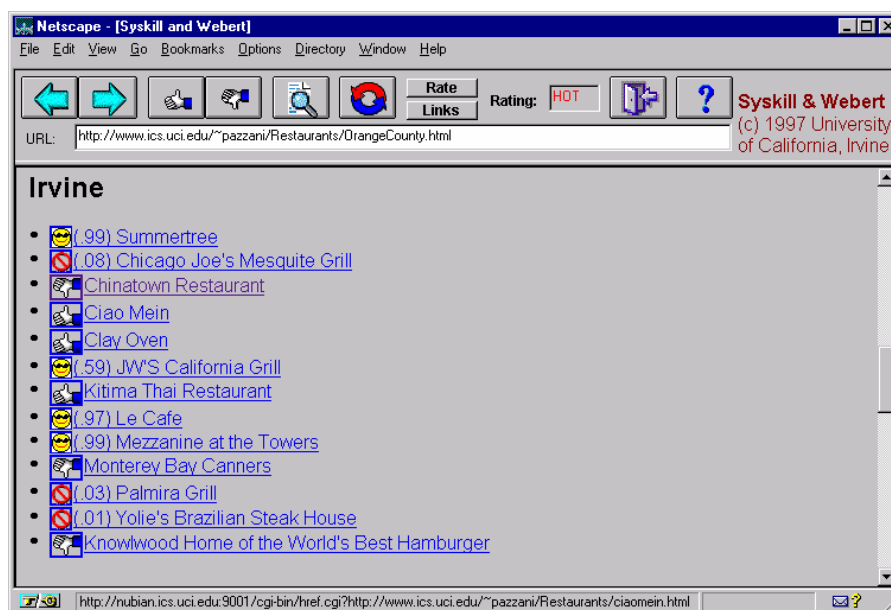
Netscape - [Syskill and Webert]

File Edit View Go Bookmarks Options Directory Window Help

Rate
Links
Rating: HOT

Syskill & Webert
(c) 1997 University of California, Irvine

URL: http://www.ics.uci.edu/~pazzani/Restaurants/OrangeCounty.html

Irvine

- (.99) Summertree
- (.08) Chicago Joe's Mesquite Grill
- Chinatown Restaurant
- Ciao Mein
- Clay Oven
- (.59) JW'S California Grill
- Kitima Thai Restaurant
- (.97) Le Cafe
- (.99) Mezzanine at the Towers
- Monterey Bay Canners
- (.03) Palmira Grill
- (.01) Yolie's Brazilian Steak House
- Knowlwood Home of the World's Best Hamburger

http://nubian.ics.uci.edu:9001/cgi-bin/href.cgi?http://www.ics.uci.edu/~pazzani/Restaurants/ciaomein.html